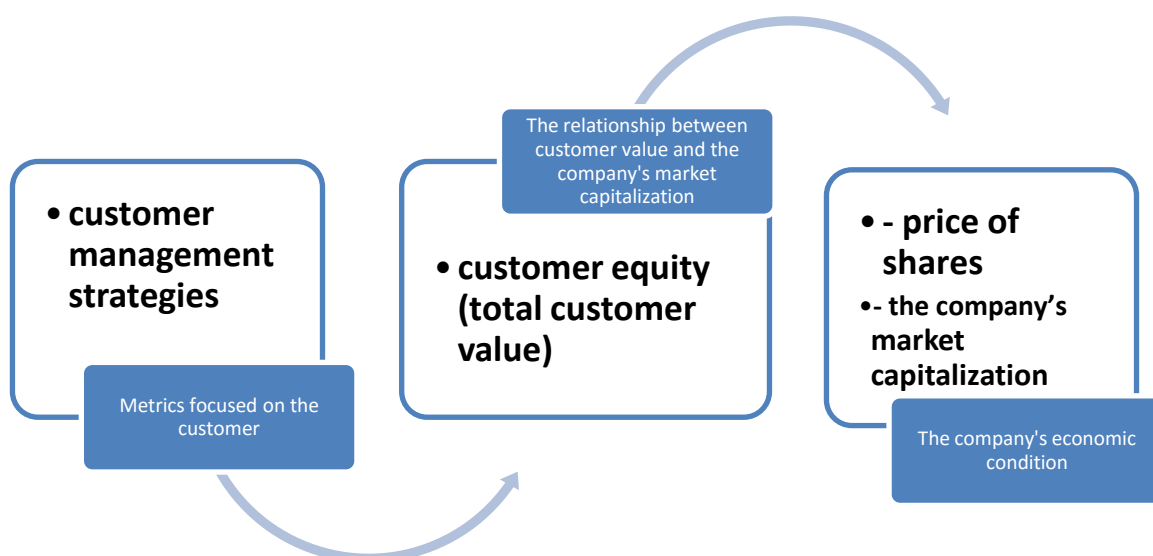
• customer management strategies

Metrics focused on the customer

The relationship between customer value and the company's market capitalization

• customer equity (total customer value)

• - price of shares

•- the company’s market capitalization

The company's economic condition